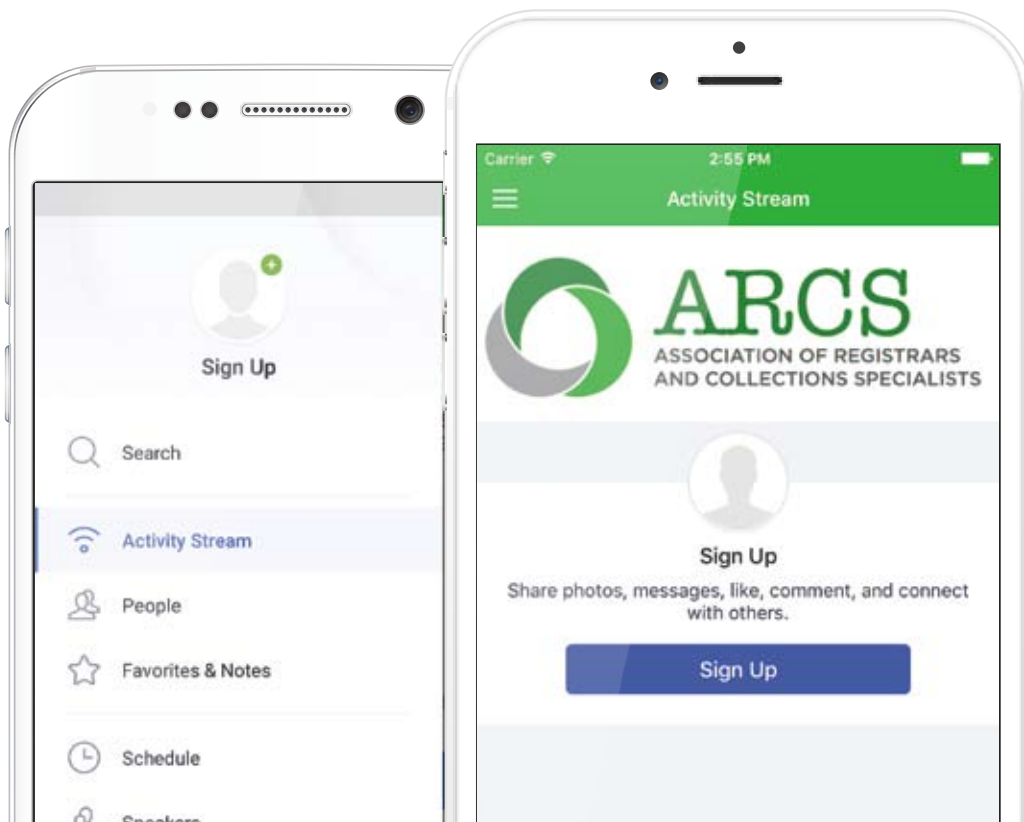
Sign Up

Search

Activity Stream

People

Favorites & Notes

Schedule

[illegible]

Carrier

2:55 PM

Activity Stream

ARCS
ASSOCIATION OF REGISTRARS AND COLLECTIONS SPECIALISTS

Sign Up

Share photos, messages, like, comment, and connect with others.

Sign Up